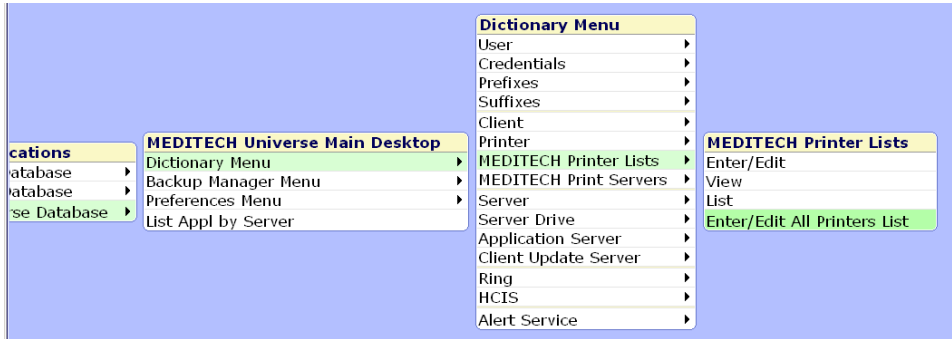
cations
atabase
atabase
rse Database

MEDITECH Universe Main Desktop
Dictionary Menu
Backup Manager Menu
Preferences Menu
List Appl by Server

Dictionary Menu
User
Credentials
Prefixes
Suffixes
Client
Printer
MEDITECH Printer Lists
MEDITECH Print Servers
Server
Server Drive
Application Server
Client Update Server
Ring
HCIS
Alert Service

MEDITECH Printer Lists
Enter/Edit
View
List
Enter/Edit All Printers List